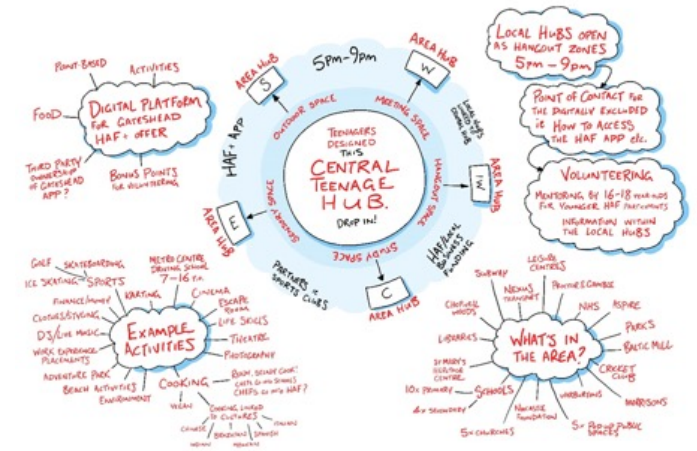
5pm–9pm

TEENAGERS DESIGNED THIS CENTRAL TEENAGE HUB. DROP IN!

AREA HUB S
AREA HUB W
AREA HUB IW
AREA HUB C
AREA HUB E

OUTDOOR SPACE
MEETING SPACE
HANGOUT SPACE
STUDY SPACE
SENSORY SPACE

HAF + APP
PARTNERS IE SPORTS CLUBS
HAF/LOCAL BUSINESS FUNDING
LOCAL SHOPS ETC. OWN HUB

DIGITAL PLATFORM FOR GATESHEAD HAF+ OFFER
POINT BASED
ACTIVITIES
FOOD
THIRD PARTY OWNERSHIP OF GATESHEAD HAF APP?
BONUS POINTS FOR VOLUNTEERING

LOCAL HUBS OPEN AS HANGOUT ZONES 5PM – 9PM

POINT OF CONTACT FOR THE DIGITALLY EXCLUDED IE HOW TO ACCESS THE HAF APP ETC.

VOLUNTEERING
MENTORING BY 16-18 YEAR OLDS FOR YOUNGER HAF PARTICIPANTS
INFORMATION WITHIN THE LOCAL HUBS

EXAMPLE ACTIVITIES
GOLF
SKATEBOARDING
ICE SKATING
SPORTS
FINANCE/MONEY
CLOTHES/STYLING
DJ/LIVE MUSIC
WORK EXPERIENCE PLACEMENTS
ADVENTURE PARK
BEACH ACTIVITIES
ENVIRONMENT
KARTING
METRO CENTRE DRIVING SCHOOL 7–16 Y.O.
CINEMA
ESCAPE ROOM
LIFE SKILLS
THEATRE
PHOTOGRAPHY
COOKING
BOOK, DESIGN, COOK! CHEFS IN HIGH SCHOOLS CHEFS IN THE HAF?
VEGAN
COOKING LINKED TO CULTURES
CHINESE
INDIAN
JAMAICAN
SPANISH
ITALIAN

WHAT'S IN THE AREA?
SUBWAY
NEXUS TRANSPORT
LEISURE CENTRES
PROCTOR & GAMBLE
NHS
ASPIRE
PARKS
BALTIC MILL
CRICKET CLUB
MORRISONS
WARBURTONS
5+ PLAY UP PUBLIC SPACES
NACKSIDE FOUNDATION
5+ CHURCHES
4+ SECONDARY
10+ PRIMARY
SCHOOLS
ST MARY'S HERITAGE CENTRE
LIBRARIES
CHOPWELL WOODS